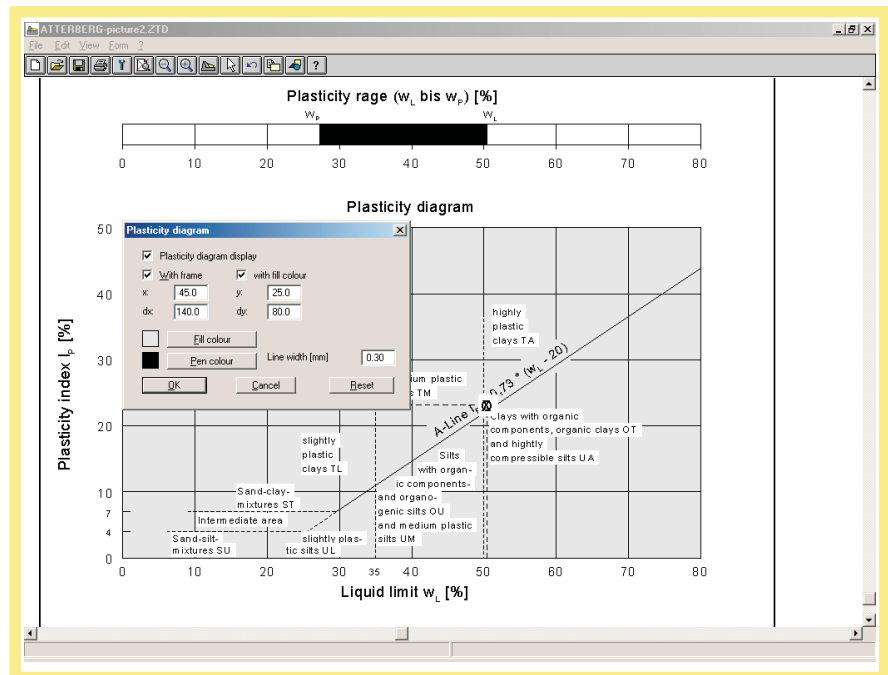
ATTERBERG-picture2.ZTD

File Edit View Form ?

Plasticity rage ($w_L$ bis $w_P$) [%]

$w_P$ $w_L$

0 10 20 30 40 50 60 70 80

Plasticity diagram

Plasticity diagram

Plasticity diagram display

With frame

with fill colour

x: 45.0 y: 25.0

dx: 140.0 dy: 80.0

Fill colour

Pen colour

Line width [mm] 0.30

OK Cancel Reset

50 40 30 20 10 7 4 0

Plasticity index $I_P$ [%]

highly plastic clays TA

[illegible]ium plastic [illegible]s TM

A-Line $I_P$ = 0.73 * ($w_L$ - 20)

Clays with organic components, organic clays OT and highly compressible silts UA

slightly plastic clays TL

Silts with organic components and organogenic silts OU and medium plastic silts UM

Sand-clay-mixtures ST

Intermediate area

Sand-silt-mixtures SU

slightly plastic silts UL

0 10 20 30 35 40 50 60 70 80

Liquid limit $w_L$ [%]